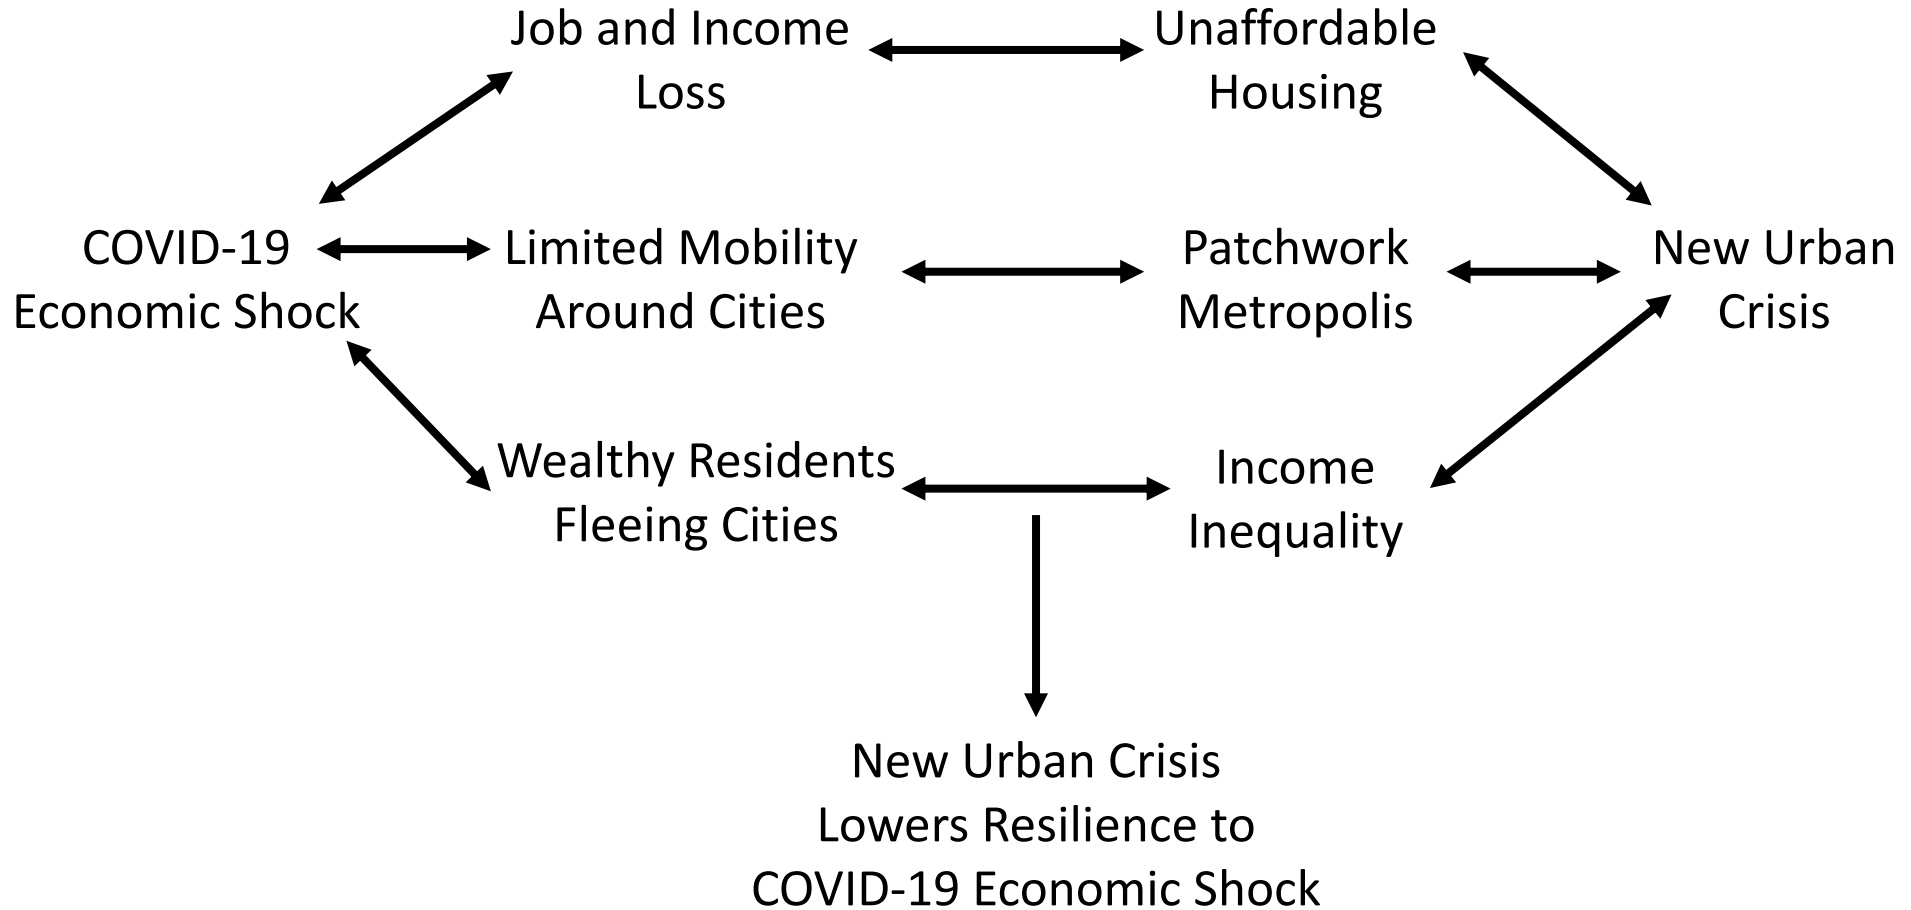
Job and Income Loss

Unaffordable Housing

COVID-19 Economic Shock

Limited Mobility Around Cities

Patchwork Metropolis

New Urban Crisis

Wealthy Residents Fleeing Cities

Income Inequality

New Urban Crisis Lowers Resilience to COVID-19 Economic Shock